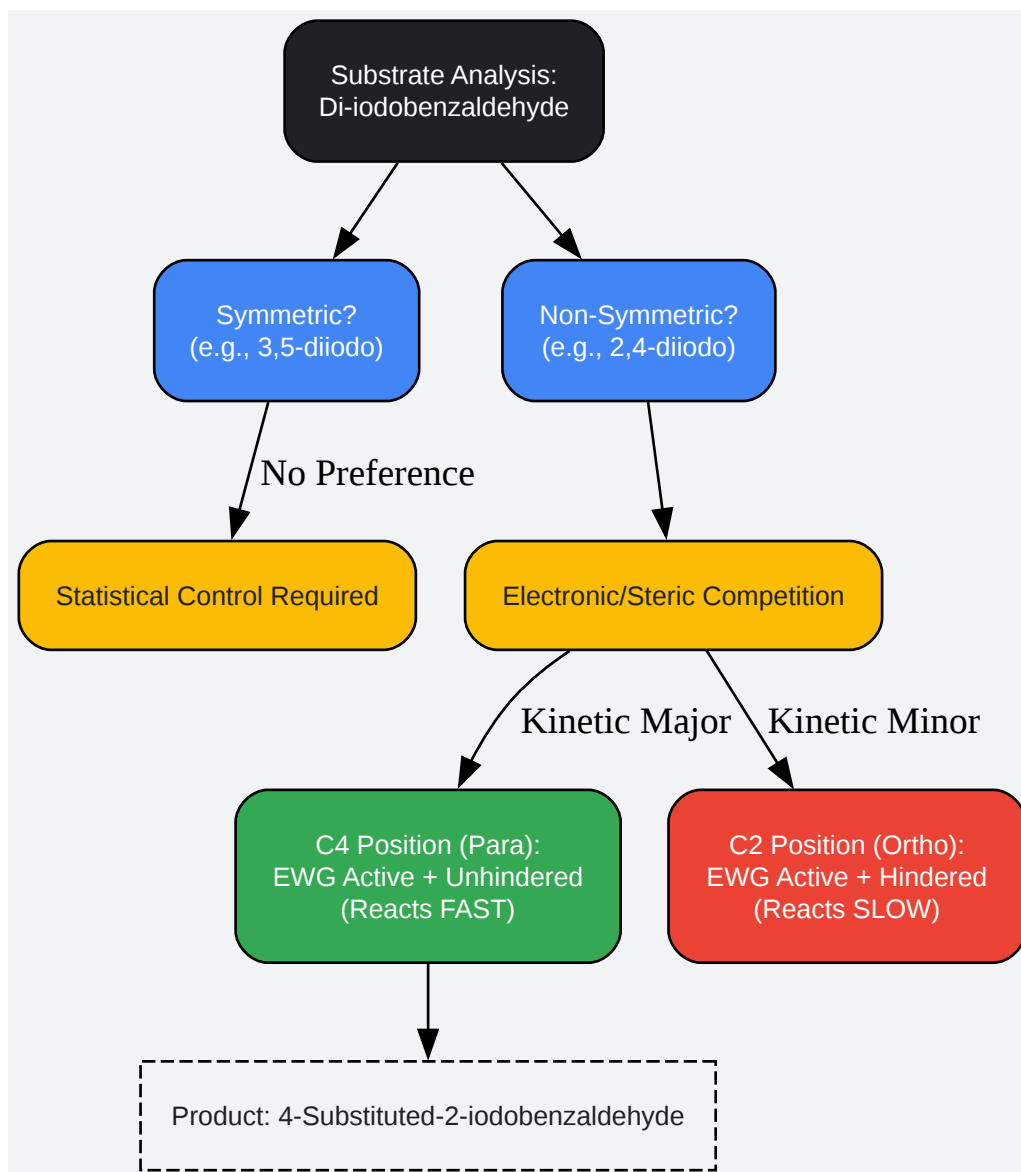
Substrate Analysis:
Di-iodobenzaldehyde

Symmetric?
(e.g., 3,5-diiodo)

Non-Symmetric?
(e.g., 2,4-diiodo)

No Preference

Statistical Control Required

Electronic/Steric Competition

Kinetic Major

Kinetic Minor

C4 Position (Para):
EWG Active + Unhindered
(Reacts FAST)

C2 Position (Ortho):
EWG Active + Hindered
(Reacts SLOW)

Product: 4-Substituted-2-iodobenzaldehyde